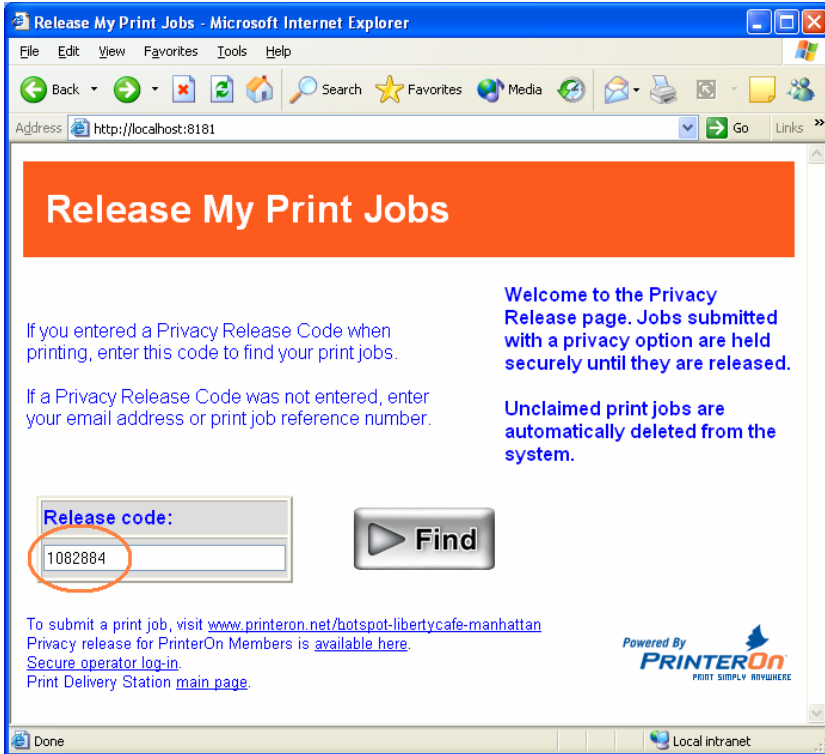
Release My Print Jobs - Microsoft Internet Explorer

File Edit View Favorites Tools Help

Back Search Favorites Media

Address http://localhost:8181 Go Links »

Release My Print Jobs

If you entered a Privacy Release Code when printing, enter this code to find your print jobs.

If a Privacy Release Code was not entered, enter your email address or print job reference number.

Welcome to the Privacy Release page. Jobs submitted with a privacy option are held securely until they are released.

Unclaimed print jobs are automatically deleted from the system.

Release code:

1082884

Find

To submit a print job, visit www.printeron.net/hotspot-libertycafe-manhattan
Privacy release for PrinterOn Members is available here.
Secure operator log-in.
Print Delivery Station main page.

Powered By PRINTERON PRINT SIMPLY ANYWHERE

Done Local intranet